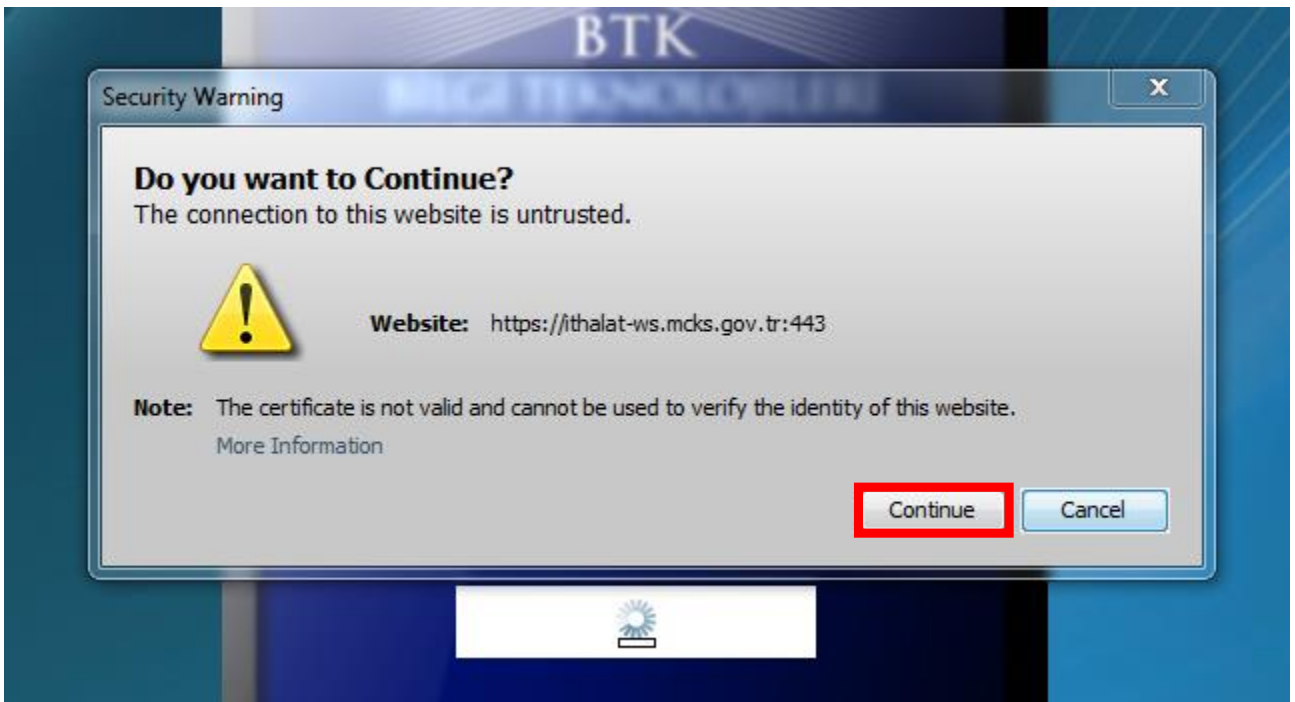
BTK

BİLGİ TEKNOLOJİLERİ

Security Warning

Do you want to Continue?
The connection to this website is untrusted.

Website: https://ithalat-ws.mcks.gov.tr:443

Note: The certificate is not valid and cannot be used to verify the identity of this website.
More Information

Continue Cancel